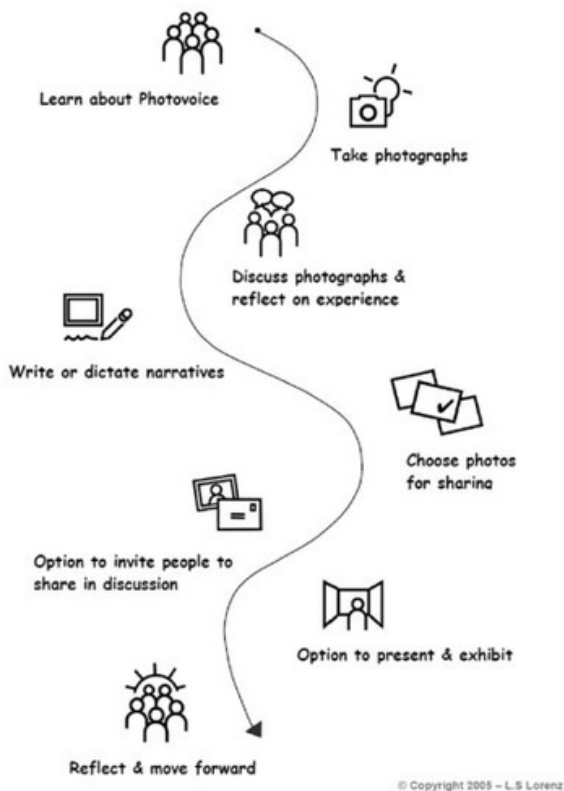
Learn about Photovoice

Take photographs

Discuss photographs & reflect on experience

Write or dictate narratives

Choose photos for sharing

Option to invite people to share in discussion

Option to present & exhibit

Reflect & move forward

© Copyright 2005 – L.S Lorenz